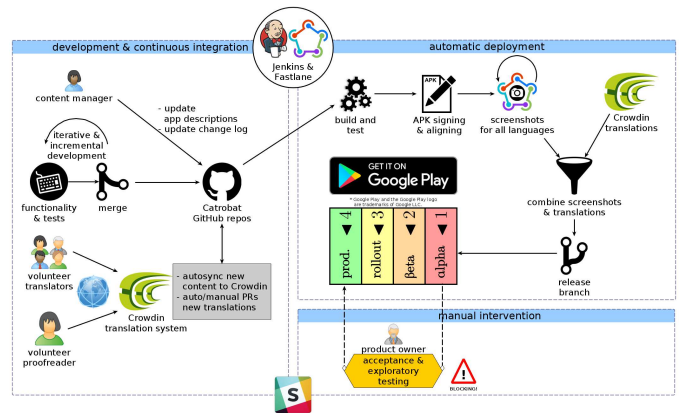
Jenkins & Fastlane

development & continuous integration

content manager

- update app descriptions
- update change log

iterative & incremental development

functionality & tests

merge

Catrobat GitHub repos

volunteer translators

Crowdin translation system

- autosync new content to Crowdin
- auto/manual PRs new translations

volunteer proofreader

automatic deployment

build and test

APK

APK signing & aligning

screenshots for all languages

Crowdin translations

GET IT ON
Google Play

* Google Play and the Google Play logo are trademarks of Google LLC.

combine screenshots & translations

prod. 4

rollout 3

βeta 2

αlpha 1

release branch

manual intervention

product owner

acceptance & exploratory testing

BLOCKING!